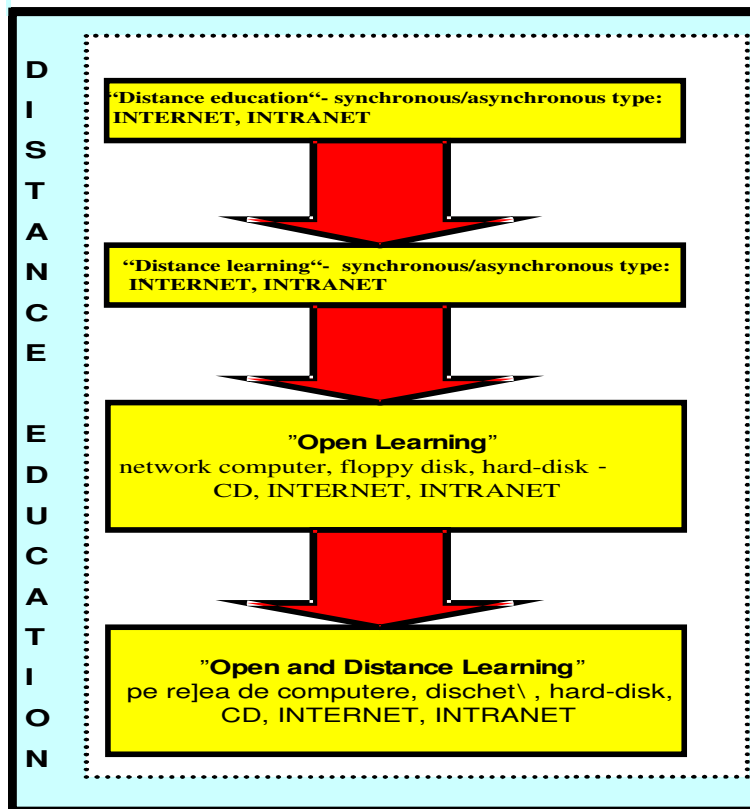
DISTANCE EDUCATION

"Distance education"- synchronous/asynchronous type: INTERNET, INTRANET

"Distance learning"- synchronous/asynchronous type: INTERNET, INTRANET

"Open Learning"
network computer, floppy disk, hard-disk - CD, INTERNET, INTRANET

"Open and Distance Learning"
pe re]ea de computere, dischet\ , hard-disk, CD, INTERNET, INTRANET